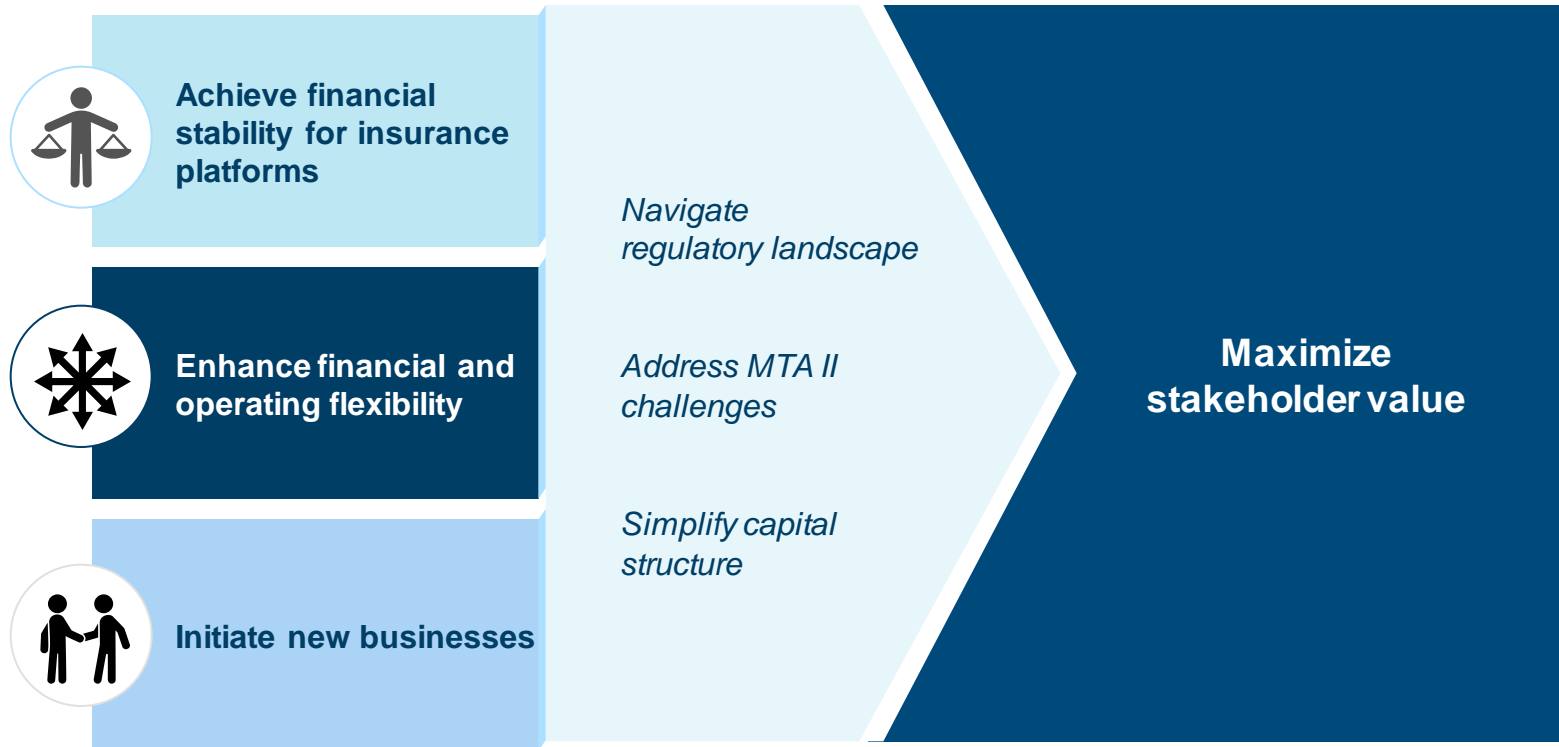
Achieve financial stability for insurance platforms

Enhance financial and operating flexibility

Initiate new businesses

Navigate regulatory landscape

Address MTA II challenges

Simplify capital structure

Maximize stakeholder value